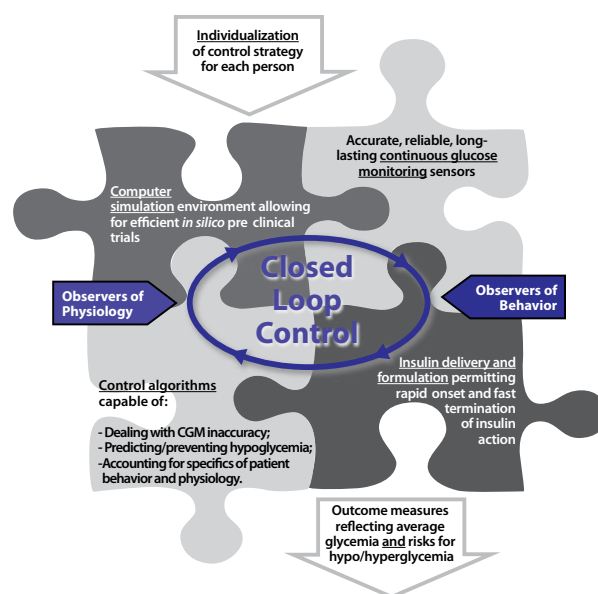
Individualization of control strategy for each person

Accurate, reliable, long-lasting continuous glucose monitoring sensors

Computer simulation environment allowing for efficient *in silico* pre clinical trials

Closed Loop Control

Observers of Physiology

Observers of Behavior

Insulin delivery and formulation permitting rapid onset and fast termination of insulin action

Control algorithms capable of:

- Dealing with CGM inaccuracy;
- Predicting/preventing hypoglycemia;
-Accounting for specifics of patient behavior and physiology.

Outcome measures reflecting average glycemia and risks for hypo/hyperglycemia